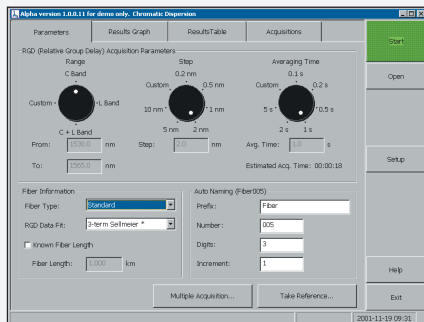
Alpha version 1.0.0.11 for demo only. Chromatic Dispersion

Parameters | Results Graph | ResultsTable | Acquisitions

Start

RGD (Relative Group Delay) Acquisition Parameters

Range
C Band
Custom
L Band
C + L Band
From: 1530.0 nm
To: 1565.0 nm

Step
0.2 nm
Custom
0.5 nm
10 nm
1 nm
5 nm
2 nm
Step: 2.0 nm

Averaging Time
0.1 s
Custom
0.2 s
5 s
0.5 s
2 s
1 s
Avg. Time: 1.0 s
Estimated Acq. Time: 00:00:18

Open

Setup

Fiber Information
Fiber Type: Standard
RGD Data Fit: 3-term Sellmeier *
Known Fiber Length
Fiber Length: 1.000 km

Auto Naming (Fiber005)
Prefix: Fiber
Number: 005
Digits: 3
Increment: 1

Help

Multiple Acquisition... | Take Reference...

Exit

2001-11-19 09:31